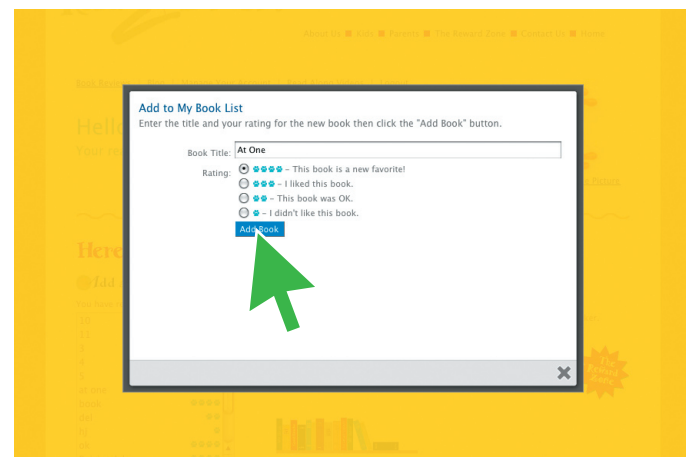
About Us ■ Kids ■ Parents ■ The Reward Zone ■ Contact Us ■ Home

Add to My Book List

Enter the title and your rating for the new book then click the "Add Book" button.

Book Title: At One

Rating: ~ This book is a new favorite!

~ I liked this book.

~ This book was OK.

~ I didn't like this book.

Add Book